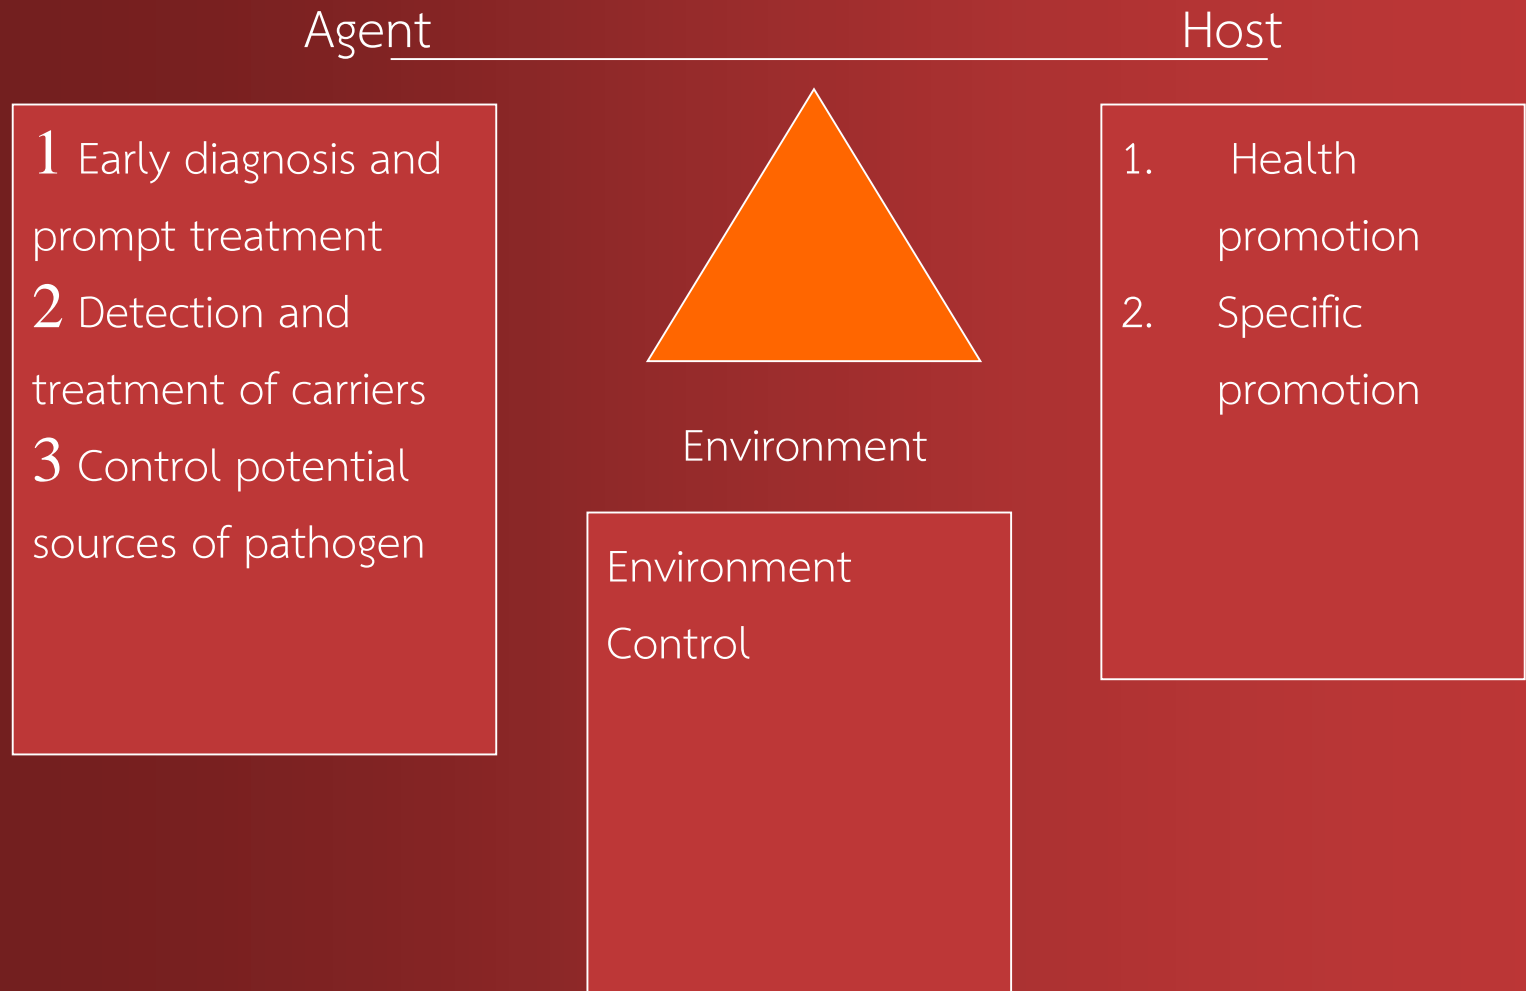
Agent

Host

1 Early diagnosis and prompt treatment
2 Detection and treatment of carriers
3 Control potential sources of pathogen

Environment

Environment Control

1. Health promotion
2. Specific promotion